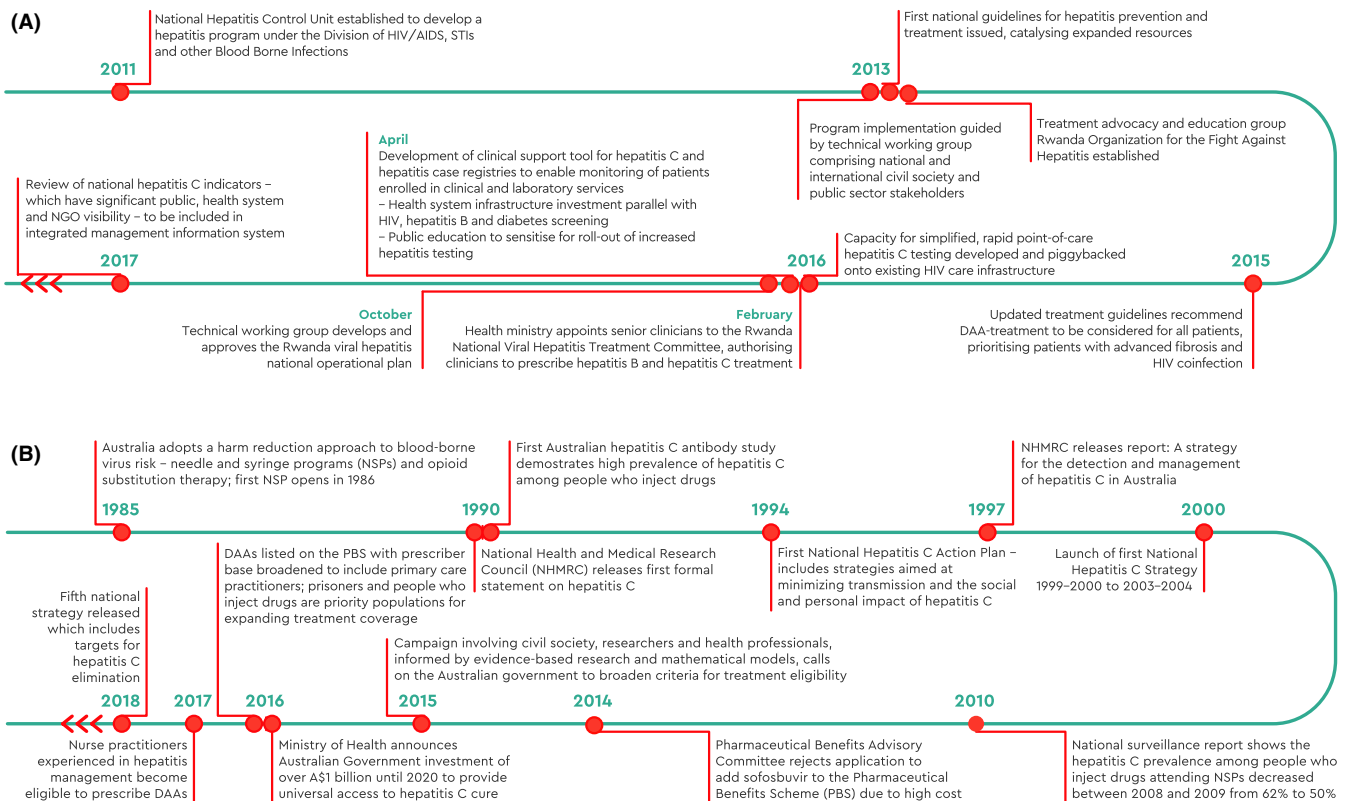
(A)

2011
National Hepatitis Control Unit established to develop a hepatitis program under the Division of HIV/AIDS, STIs and other Blood Borne Infections

2013
First national guidelines for hepatitis prevention and treatment issued, catalysing expanded resources

Program implementation guided by technical working group comprising national and international civil society and public sector stakeholders

Treatment advocacy and education group Rwanda Organization for the Fight Against Hepatitis established

Review of national hepatitis C indicators – which have significant public, health system and NGO visibility – to be included in integrated management information system

2017

April
Development of clinical support tool for hepatitis C and hepatitis case registries to enable monitoring of patients enrolled in clinical and laboratory services
– Health system infrastructure investment parallel with HIV, hepatitis B and diabetes screening
– Public education to sensitise for roll-out of increased hepatitis testing

2016
Capacity for simplified, rapid point-of-care hepatitis C testing developed and piggybacked onto existing HIV care infrastructure

2015

October
Technical working group develops and approves the Rwanda viral hepatitis national operational plan

February
Health ministry appoints senior clinicians to the Rwanda National Viral Hepatitis Treatment Committee, authorising clinicians to prescribe hepatitis B and hepatitis C treatment

Updated treatment guidelines recommend DAA-treatment to be considered for all patients, prioritising patients with advanced fibrosis and HIV coinfection

(B)

Australia adopts a harm reduction approach to blood-borne virus risk – needle and syringe programs (NSPs) and opioid substitution therapy; first NSP opens in 1986

1985

First Australian hepatitis C antibody study demostrates high prevalence of hepatitis C among people who inject drugs

1990

NHMRC releases report: A strategy for the detection and management of hepatitis C in Australia

1994

1997

2000

National Health and Medical Research Council (NHMRC) releases first formal statement on hepatitis C

First National Hepatitis C Action Plan – includes strategies aimed at minimizing transmission and the social and personal impact of hepatitis C

Launch of first National Hepatitis C Strategy 1999–2000 to 2003–2004

DAAs listed on the PBS with prescriber base broadened to include primary care practitioners; prisoners and people who inject drugs are priority populations for expanding treatment coverage

Fifth national strategy released which includes targets for hepatitis C elimination

Campaign involving civil society, researchers and health professionals, informed by evidence-based research and mathematical models, calls on the Australian government to broaden criteria for treatment eligibility

2018

2017

2016

2015

2014

2010

Nurse practitioners experienced in hepatitis management become eligible to prescribe DAAs

Ministry of Health announces Australian Government investment of over A$1 billion until 2020 to provide universal access to hepatitis C cure

Pharmaceutical Benefits Advisory Committee rejects application to add sofosbuvir to the Pharmaceutical Benefits Scheme (PBS) due to high cost

National surveillance report shows the hepatitis C prevalence among people who inject drugs attending NSPs decreased between 2008 and 2009 from 62% to 50%